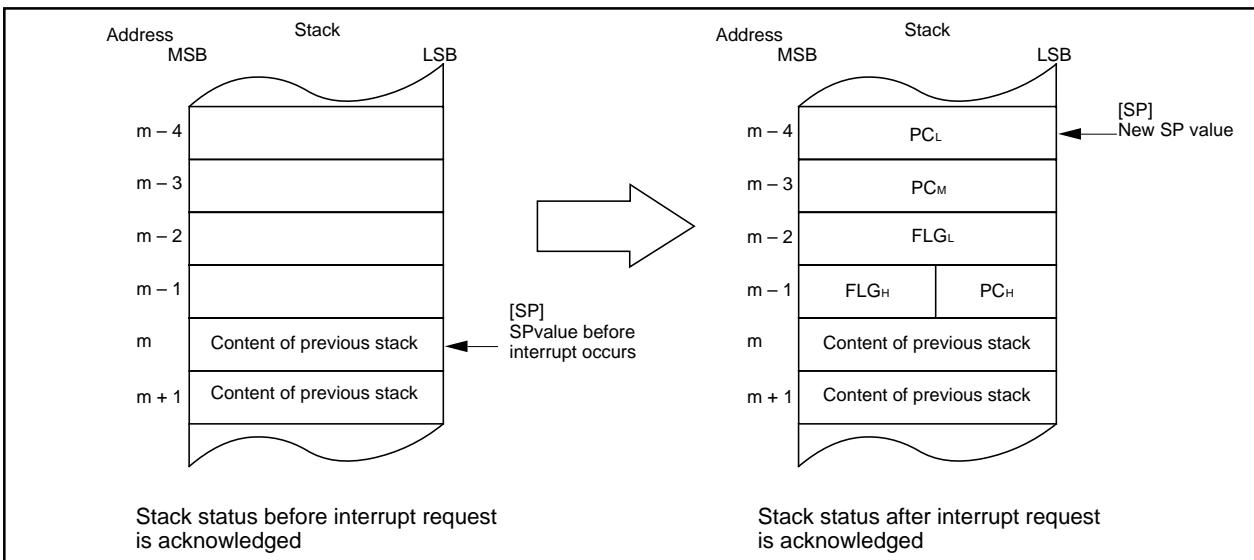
Address
Stack
MSB
LSB

m – 4

m – 3

m – 2

m – 1

m
Content of previous stack

m + 1
Content of previous stack

[SP]
SPvalue before interrupt occurs

Stack status before interrupt request is acknowledged

Address
Stack
MSB
LSB

[SP]
New SP value

m – 4
$PC_L$

m – 3
$PC_M$

m – 2
$FLG_L$

m – 1
$FLG_H$
$PC_H$

m
Content of previous stack

m + 1
Content of previous stack

Stack status after interrupt request is acknowledged